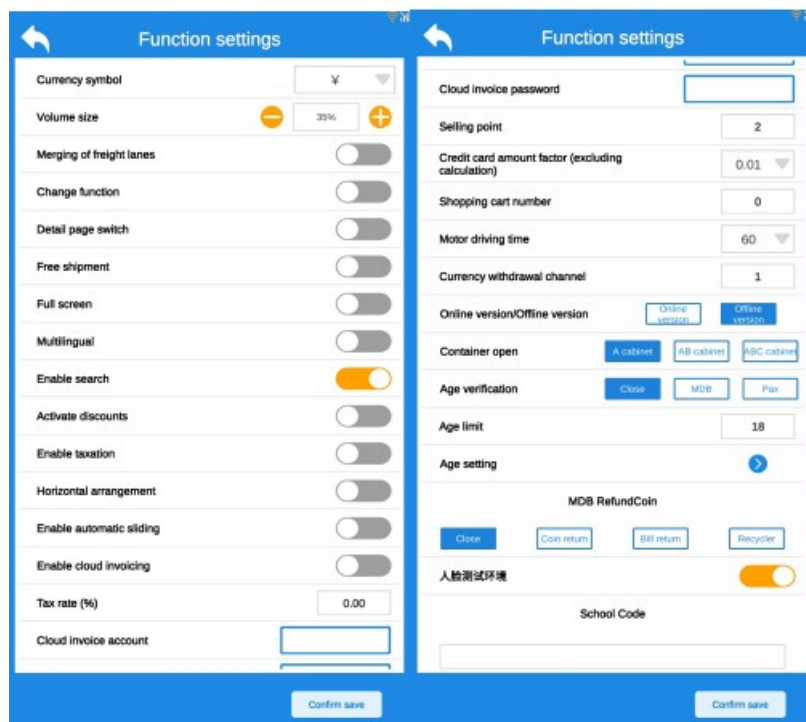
Function settings

Currency symbol ¥

Volume size 35%

Merging of freight lanes

Change function

Detail page switch

Free shipment

Full screen

Multilingual

Enable search

Activate discounts

Enable taxation

Horizontal arrangement

Enable automatic sliding

Enable cloud invoicing

Tax rate (%) 0.00

Cloud invoice account

Confirm save

Function settings

Cloud invoice password

Selling point 2

Credit card amount factor (excluding calculation) 0.01

Shopping cart number 0

Motor driving time 60

Currency withdrawal channel 1

Online version/Offline version Online version Offline version

Container open A cabinet AB cabinet ABC cabinet

Age verification Close MDB Pax

Age limit 18

Age setting

MDB RefundCoin

Close Coin return Bill return Recycler

人脸测试环境

School Code

Confirm save